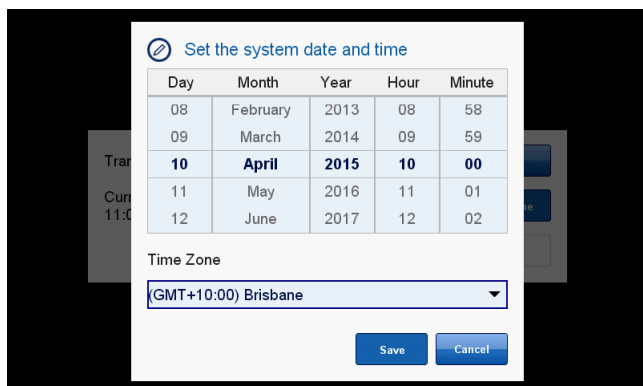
Set the system date and time

| Day | Month | Year | Hour | Minute |
|---|---|---|---|---|
| 08 | February | 2013 | 08 | 58 |
| 09 | March | 2014 | 09 | 59 |
| 10 | April | 2015 | 10 | 00 |
| 11 | May | 2016 | 11 | 01 |
| 12 | June | 2017 | 12 | 02 |

Time Zone

(GMT+10:00) Brisbane

Save

Cancel

Tra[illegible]

Curr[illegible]
11:0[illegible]

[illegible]e